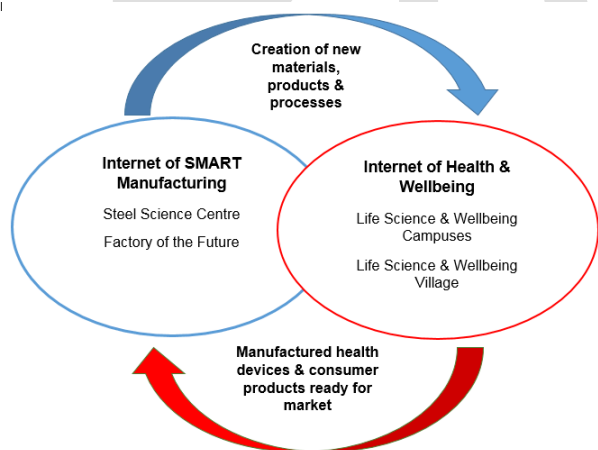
Creation of new materials, products & processes

Internet of SMART Manufacturing

Steel Science Centre

Factory of the Future

Internet of Health & Wellbeing

Life Science & Wellbeing Campuses

Life Science & Wellbeing Village

Manufactured health devices & consumer products ready for market